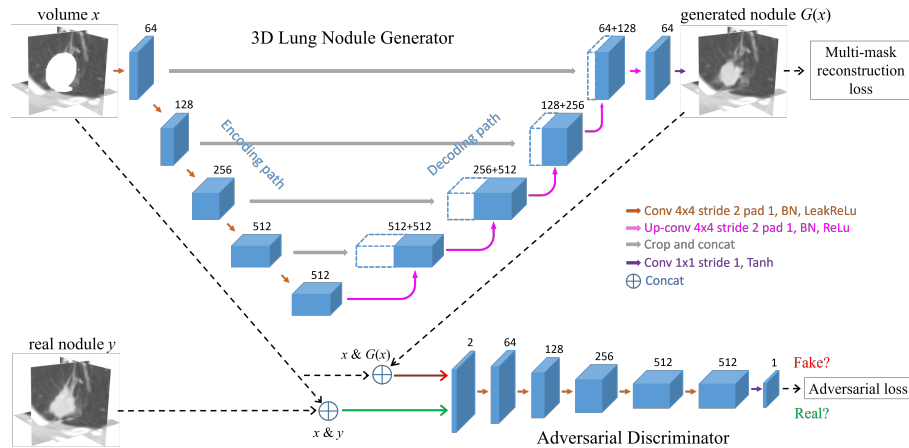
volume $x$

64

3D Lung Nodule Generator

64+128

64

generated nodule $G(x)$

Multi-mask reconstruction loss

128

Encoding path

128+256

Decoding path

256

256+512

512

512+512

512

Conv 4x4 stride 2 pad 1, BN, LeakReLu
Up-conv 4x4 stride 2 pad 1, BN, ReLu
Crop and concat
Conv 1x1 stride 1, Tanh
$\oplus$ Concat

real nodule $y$

$x$ & $G(x)$

$x$ & $y$

2

64

128

256

512

512

1

Fake?

Adversarial loss

Real?

Adversarial Discriminator